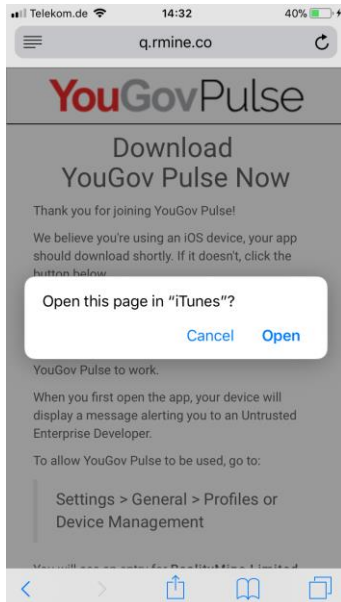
Telekom.de 14:32 40%

q.rmine.co

YouGovPulse

Download YouGov Pulse Now

Thank you for joining YouGov Pulse!

We believe you're using an iOS device, your app should download shortly. If it doesn't, click the button below.

Open this page in "iTunes"?

Cancel Open

YouGov Pulse to work.

When you first open the app, your device will display a message alerting you to an Untrusted Enterprise Developer.

To allow YouGov Pulse to be used, go to:

Settings > General > Profiles or Device Management

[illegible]